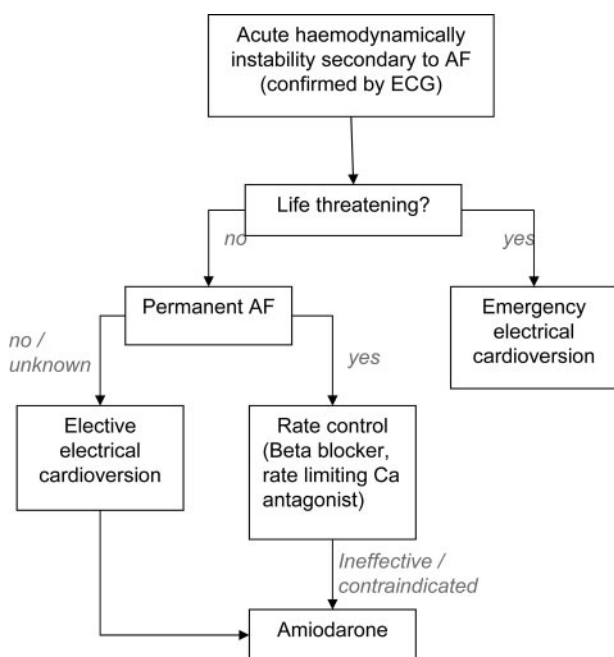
Acute haemodynamically instability secondary to AF (confirmed by ECG)

Life threatening?

no

yes

Permanent AF

Emergency electrical cardioversion

no / unknown

yes

Elective electrical cardioversion

Rate control (Beta blocker, rate limiting Ca antagonist)

Ineffective / contraindicated

Amiodarone